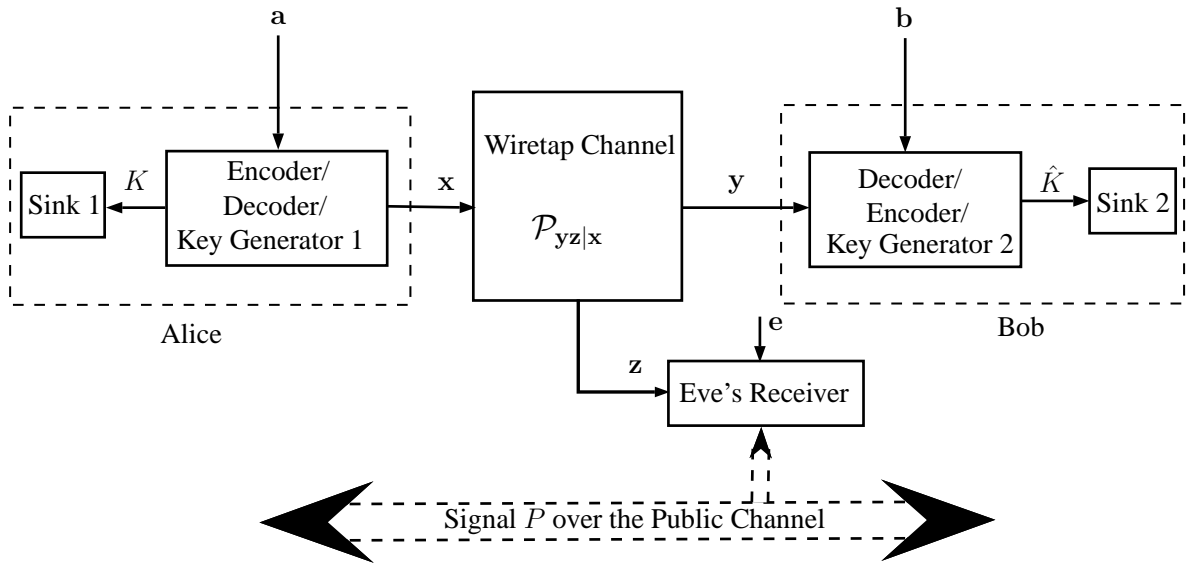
$\mathbf{a}$

$\mathbf{b}$

Sink 1

$K$

Encoder/ Decoder/ Key Generator 1

$\mathbf{x}$

Wiretap Channel

$\mathcal{P}_{\mathbf{yz}|\mathbf{x}}$

$\mathbf{y}$

Decoder/ Encoder/ Key Generator 2

$\hat{K}$

Sink 2

Alice

Bob

$\mathbf{e}$

$\mathbf{z}$

Eve's Receiver

Signal $P$ over the Public Channel